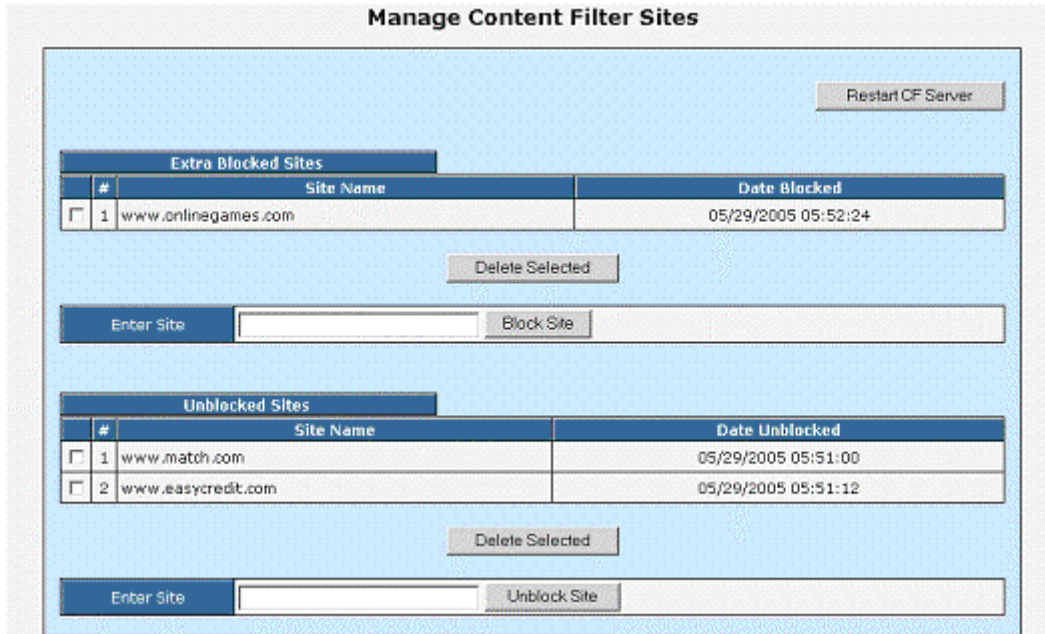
Manage Content Filter Sites

Restart CF Server

Extra Blocked Sites

| | # | Site Name | Date Blocked |
|---|---|---|---|
| | 1 | www.onlinegames.com | 05/29/2005 05:52:24 |

Delete Selected

Enter Site Block Site

Unblocked Sites

| | # | Site Name | Date Unblocked |
|---|---|---|---|
| | 1 | www.match.com | 05/29/2005 05:51:00 |
| | 2 | www.easycredit.com | 05/29/2005 05:51:12 |

Delete Selected

Enter Site Unblock Site